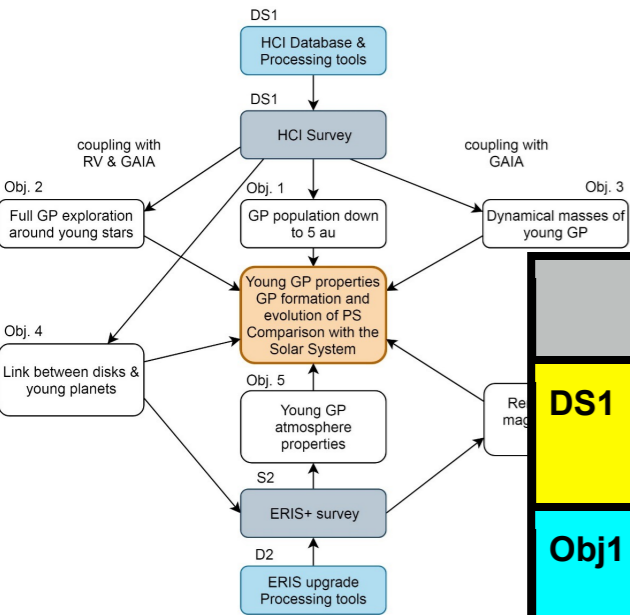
DS1

HCI Database & Processing tools

DS1

HCI Survey

coupling with RV & GAIA

coupling with GAIA

Obj. 2

Full GP exploration around young stars

Obj. 1

GP population down to 5 au

Obj. 3

Dynamical masses of young GP

Young GP properties GP formation and evolution of PS Comparison with the Solar System

Obj. 4

Link between disks & young planets

Obj. 5

Young GP atmosphere properties

Re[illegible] mag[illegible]

S2

ERIS+ survey

D2

ERIS upgrade Processing tools

DS1

Obj1